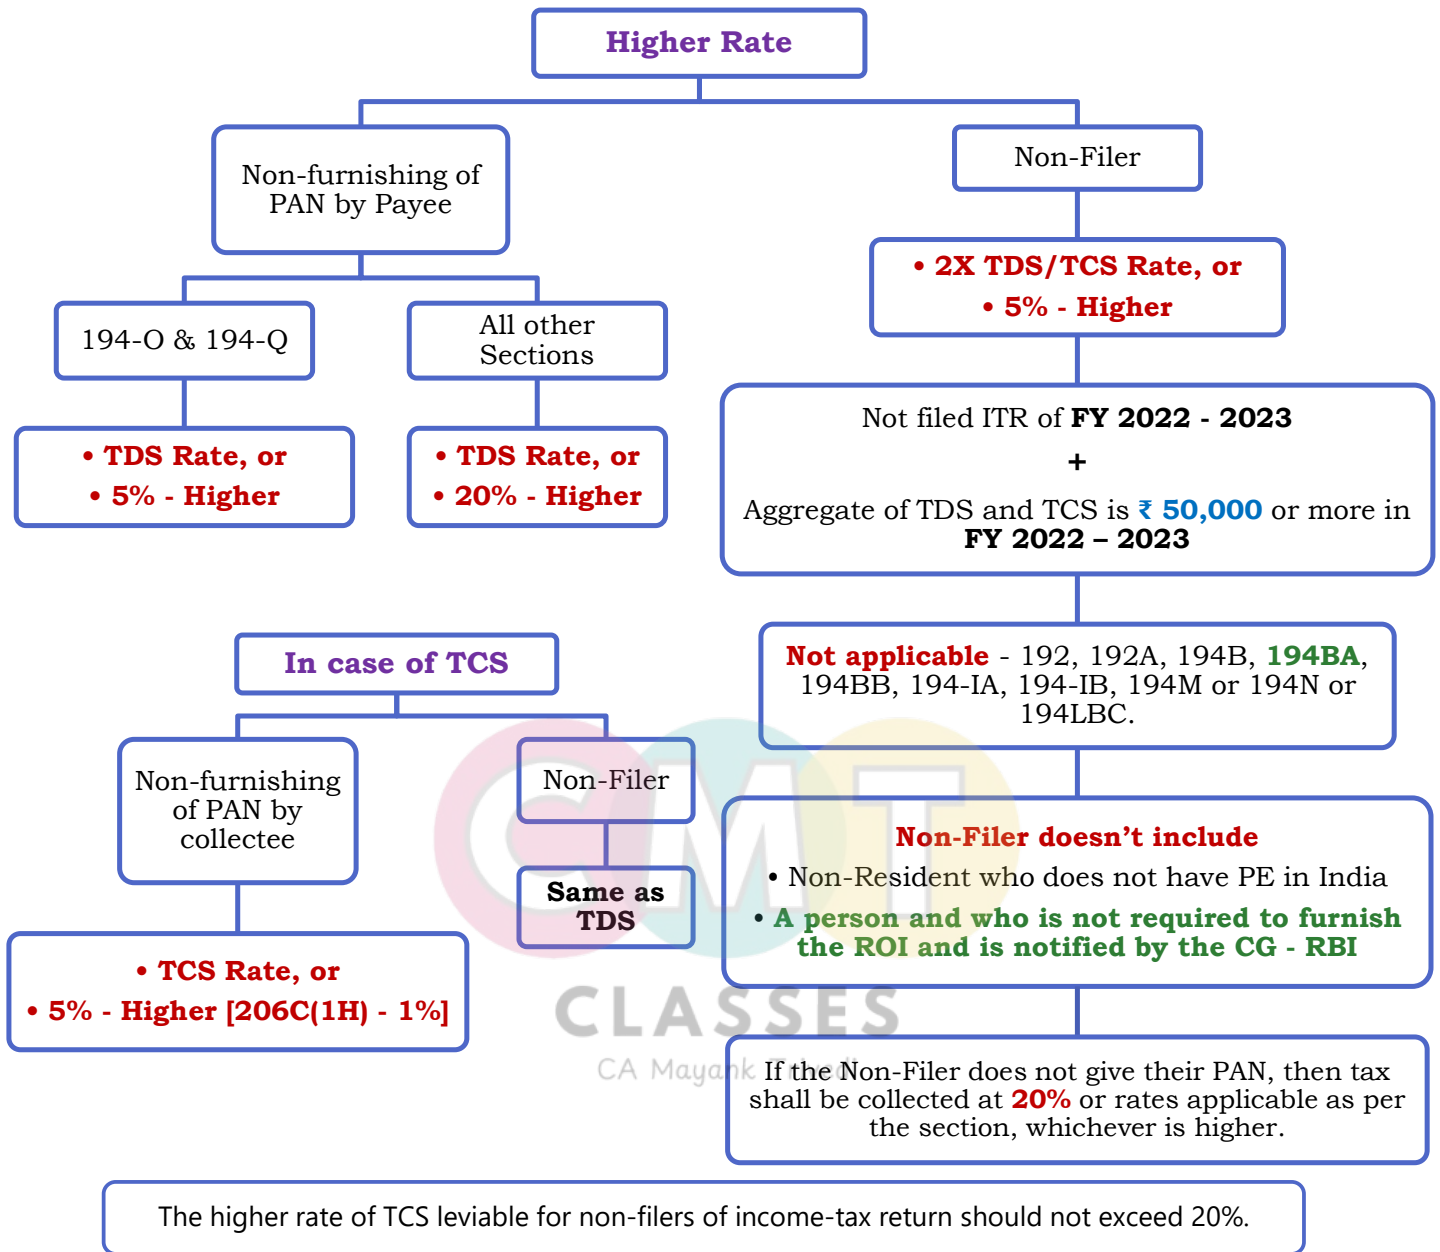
Higher Rate

Non-furnishing of PAN by Payee

194-O & 194-Q

• TDS Rate, or
• 5% - Higher

All other Sections

• TDS Rate, or
• 20% - Higher

Non-Filer

• 2X TDS/TCS Rate, or
• 5% - Higher

Not filed ITR of FY 2022 - 2023
+
Aggregate of TDS and TCS is ₹ 50,000 or more in FY 2022 – 2023

Not applicable - 192, 192A, 194B, 194BA, 194BB, 194-IA, 194-IB, 194M or 194N or 194LBC.

Non-Filer doesn't include
• Non-Resident who does not have PE in India
• A person and who is not required to furnish the ROI and is notified by the CG - RBI

If the Non-Filer does not give their PAN, then tax shall be collected at 20% or rates applicable as per the section, whichever is higher.

In case of TCS

Non-furnishing of PAN by collectee

• TCS Rate, or
• 5% - Higher [206C(1H) - 1%]

Non-Filer

Same as TDS

CMT CLASSES
CA Mayank

The higher rate of TCS leviable for non-filers of income-tax return should not exceed 20%.